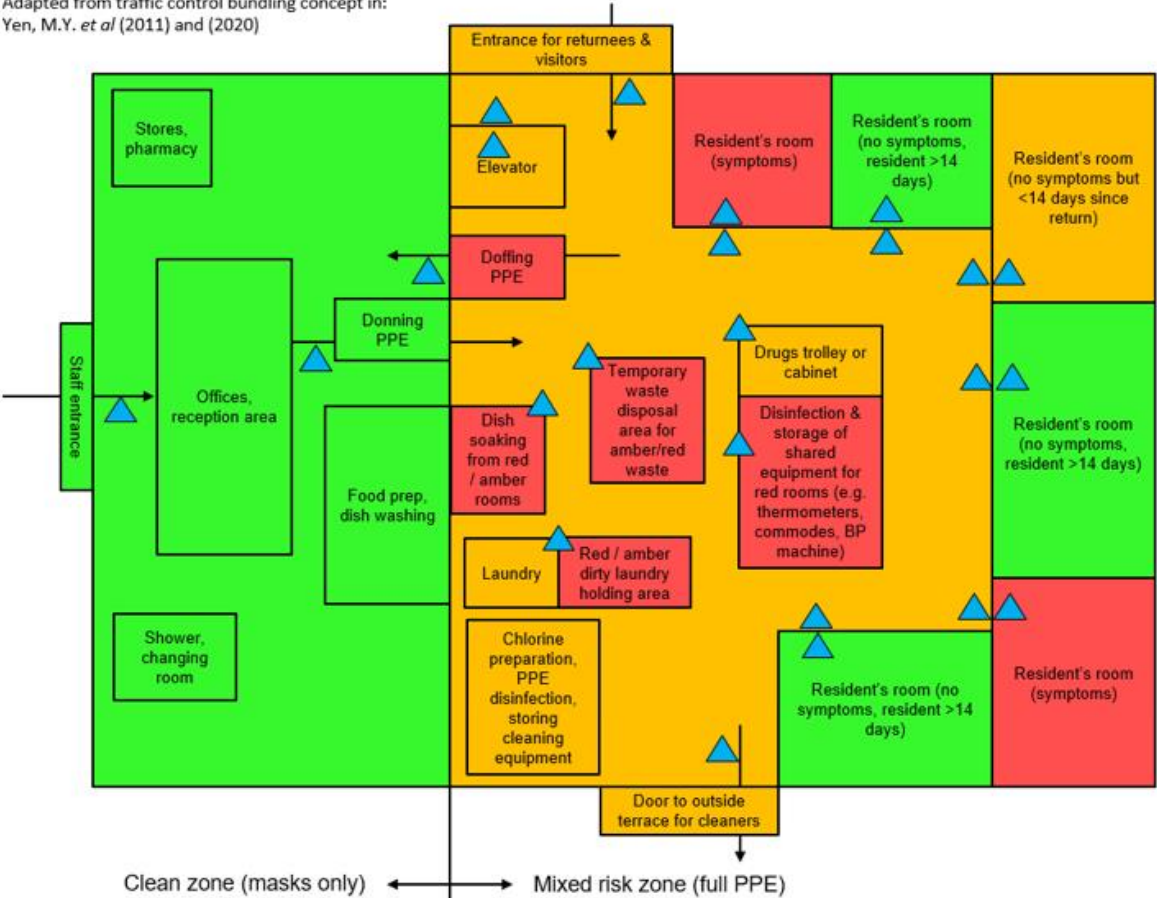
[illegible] from traffic control bundling concept in:
Yen, M.Y. *et al* (2011) and (2020)

Entrance for returnees & visitors

Stores, pharmacy

Elevator

Resident's room (symptoms)

Resident's room (no symptoms, resident >14 days)

Resident's room (no symptoms but <14 days since return)

Doffing PPE

Donning PPE

Staff entrance

Offices, reception area

Drugs trolley or cabinet

Temporary waste disposal area for amber/red waste

Dish soaking from red / amber rooms

Disinfection & storage of shared equipment for red rooms (e.g. thermometers, commodes, BP machine)

Resident's room (no symptoms, resident >14 days)

Food prep, dish washing

Laundry

Red / amber dirty laundry holding area

Shower, changing room

Chlorine preparation, PPE disinfection, storing cleaning equipment

Resident's room (no symptoms, resident >14 days)

Resident's room (symptoms)

Door to outside terrace for cleaners

Clean zone (masks only) Mixed risk zone (full PPE)